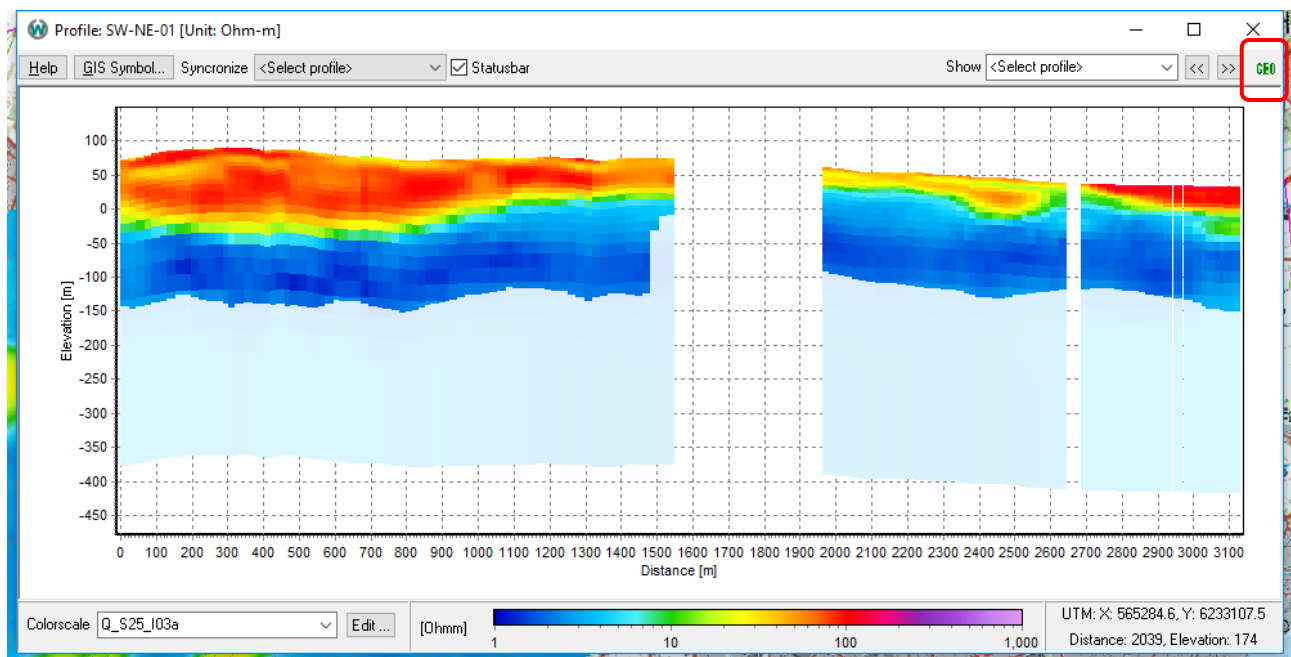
Profile: SW-NE-01 [Unit: Ohm-m]

Help GIS Symbol... Syncronize <Select profile> Statusbar Show <Select profile> << >> GEO

100
50
0
-50
-100
-150
-200
-250
-300
-350
-400
-450

Elevation [m]

0 100 200 300 400 500 600 700 800 900 1000 1100 1200 1300 1400 1500 1600 1700 1800 1900 2000 2100 2200 2300 2400 2500 2600 2700 2800 2900 3000 3100
Distance [m]

Colorscale Q_S25_I03a Edit ... [Ohmm] 1 10 100 1,000

UTM: X: 565284.6, Y: 6233107.5
Distance: 2039, Elevation: 174